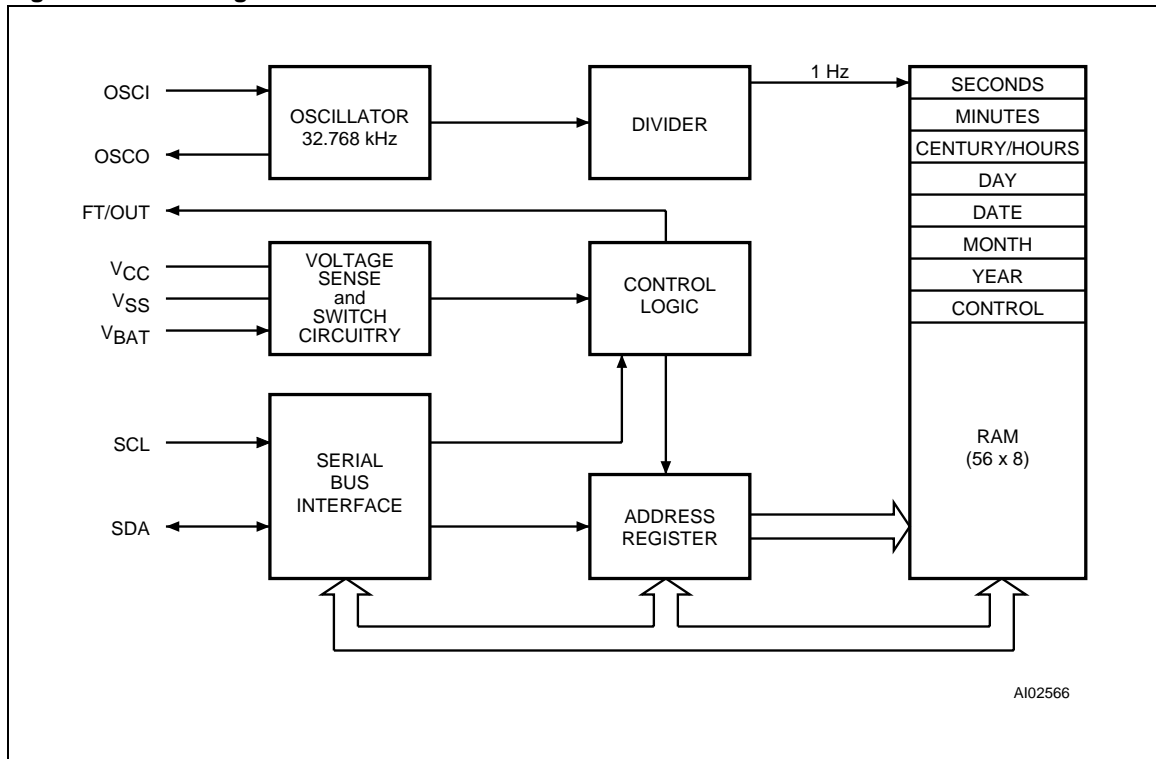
OSCI

OSCO

OSCILLATOR 32.768 kHz

DIVIDER

1 Hz

SECONDS
MINUTES
CENTURY/HOURS
DAY
DATE
MONTH
YEAR
CONTROL

FT/OUT

$V_{CC}$

$V_{SS}$

$V_{BAT}$

VOLTAGE SENSE and SWITCH CIRCUITRY

CONTROL LOGIC

SCL

SDA

SERIAL BUS INTERFACE

ADDRESS REGISTER

RAM (56 x 8)

AI02566